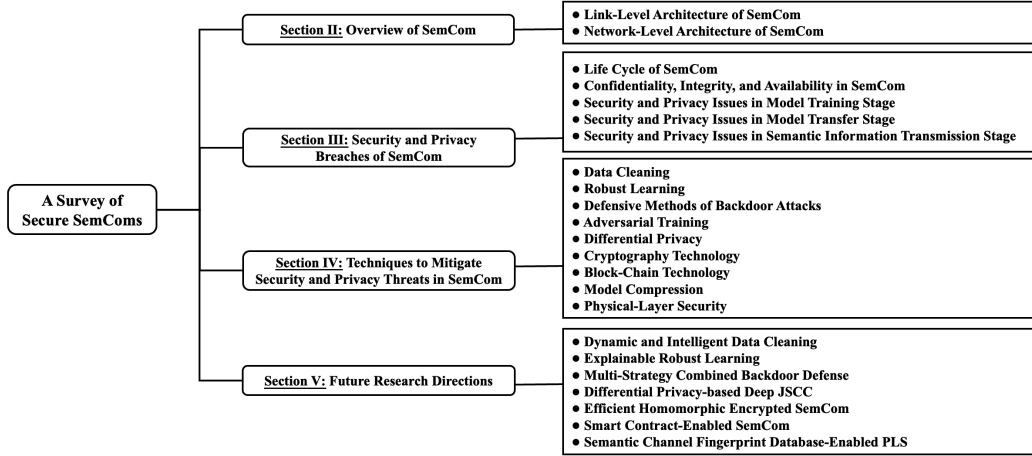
A Survey of Secure SemComs

Section II: Overview of SemCom

• Link-Level Architecture of SemCom
• Network-Level Architecture of SemCom

Section III: Security and Privacy Breaches of SemCom

• Life Cycle of SemCom
• Confidentiality, Integrity, and Availability in SemCom
• Security and Privacy Issues in Model Training Stage
• Security and Privacy Issues in Model Transfer Stage
• Security and Privacy Issues in Semantic Information Transmission Stage

Section IV: Techniques to Mitigate Security and Privacy Threats in SemCom

• Data Cleaning
• Robust Learning
• Defensive Methods of Backdoor Attacks
• Adversarial Training
• Differential Privacy
• Cryptography Technology
• Block-Chain Technology
• Model Compression
• Physical-Layer Security

Section V: Future Research Directions

• Dynamic and Intelligent Data Cleaning
• Explainable Robust Learning
• Multi-Strategy Combined Backdoor Defense
• Differential Privacy-based Deep JSCC
• Efficient Homomorphic Encrypted SemCom
• Smart Contract-Enabled SemCom
• Semantic Channel Fingerprint Database-Enabled PLS